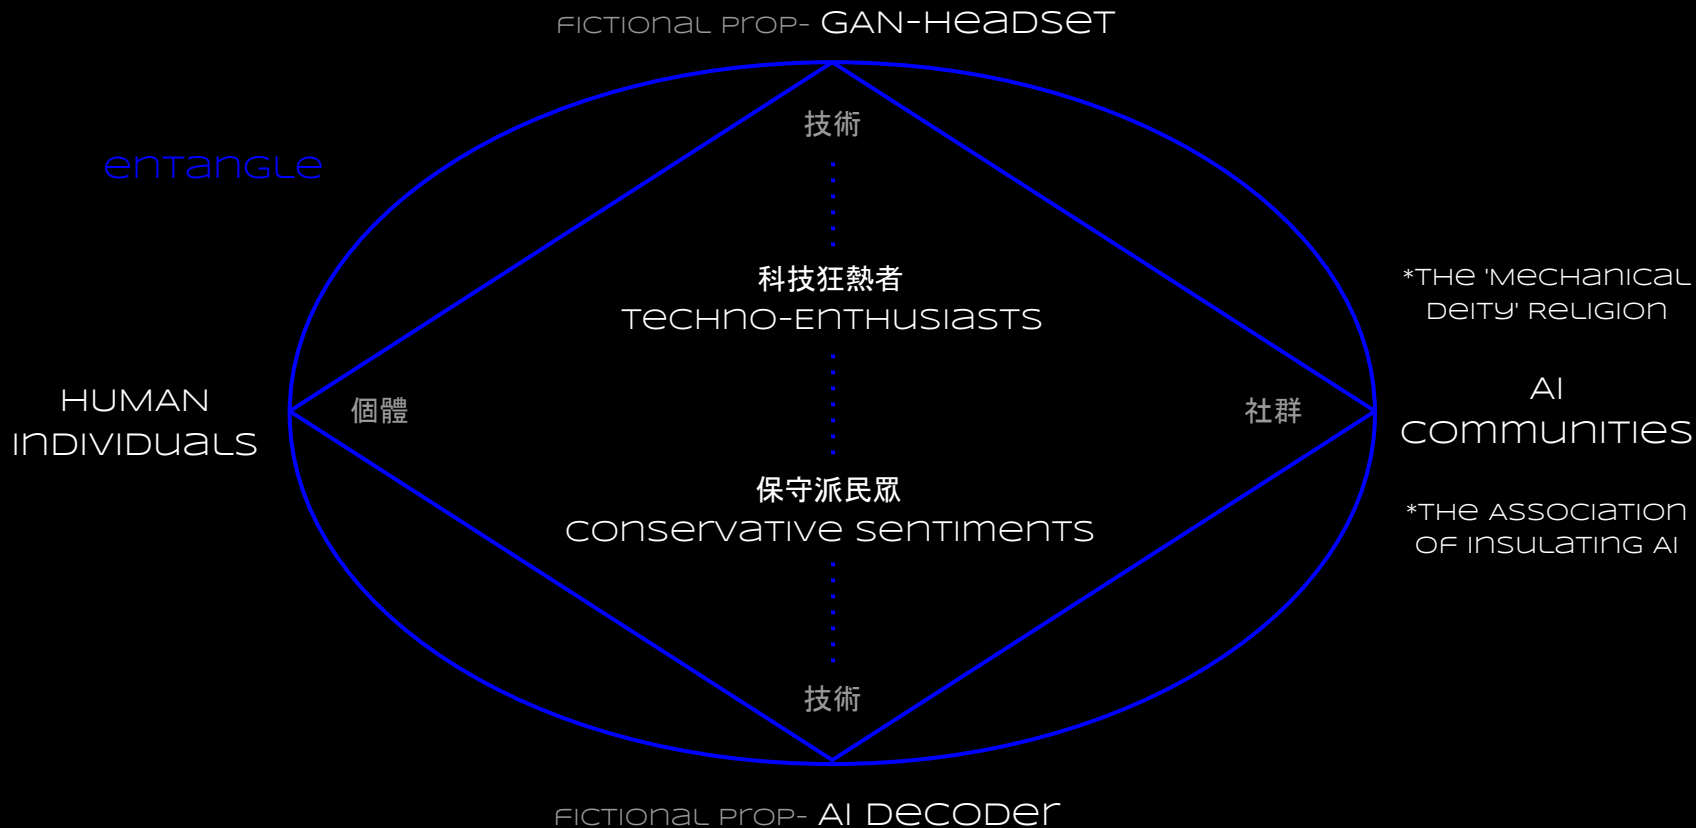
FICTIONAL PROP- GAN-HEADSET

ENTANGLE

技術

科技狂熱者
TECHNO-ENTHUSIASTS

*THE 'MECHANICAL DEITY' RELIGION

HUMAN INDIVIDUALS

個體

社群

AI COMMUNITIES

保守派民眾
CONSERVATIVE SENTIMENTS

*THE ASSOCIATION OF INSULATING AI

技術

FICTIONAL PROP- AI DECODER